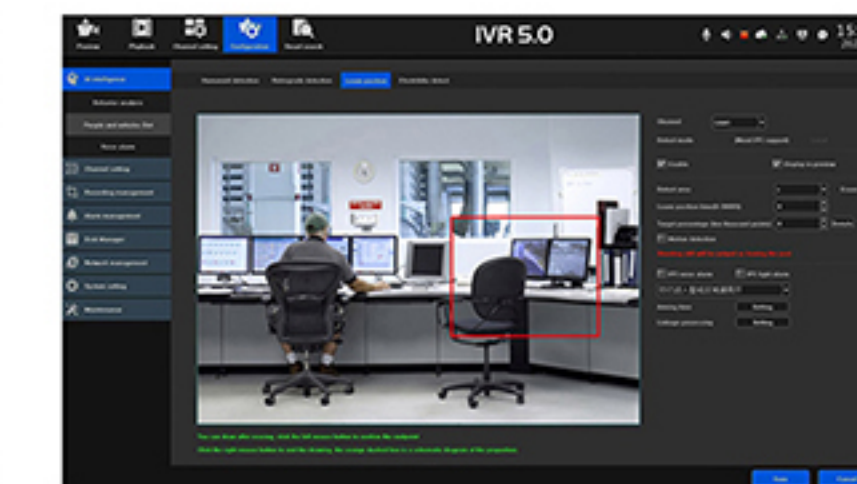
Preview Playback Channel setting Configuration Smart search

IVR 5.0

15

AI intelligence

Behavior analysis

People and vehicles flow

Focus shoot

Channel setting

Recording management

Alarm management

Disk Manager

Network management

System setting

Maintenance

Humanoid detection Retrograde detection Loiter position Possibility detect

Channel

Detect mode

Enable

Display in preview

Detect area

Loiter position

Target percentage

Motion detection

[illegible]

PTZ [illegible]

PTZ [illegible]

Arming time Setting

Linkage processing Setting

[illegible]

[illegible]

Save Cancel